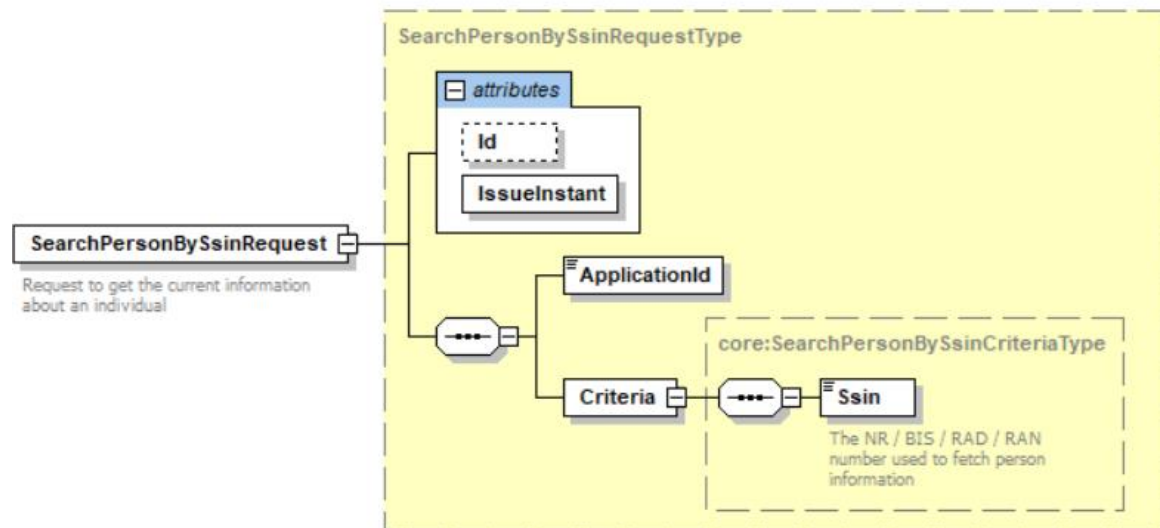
SearchPersonBySsinRequestType

attributes

Id

IssueInstant

SearchPersonBySsinRequest

Request to get the current information about an individual

ApplicationId

core:SearchPersonBySsinCriteriaType

Criteria

Ssin

The NR / BIS / RAD / RAN number used to fetch person information